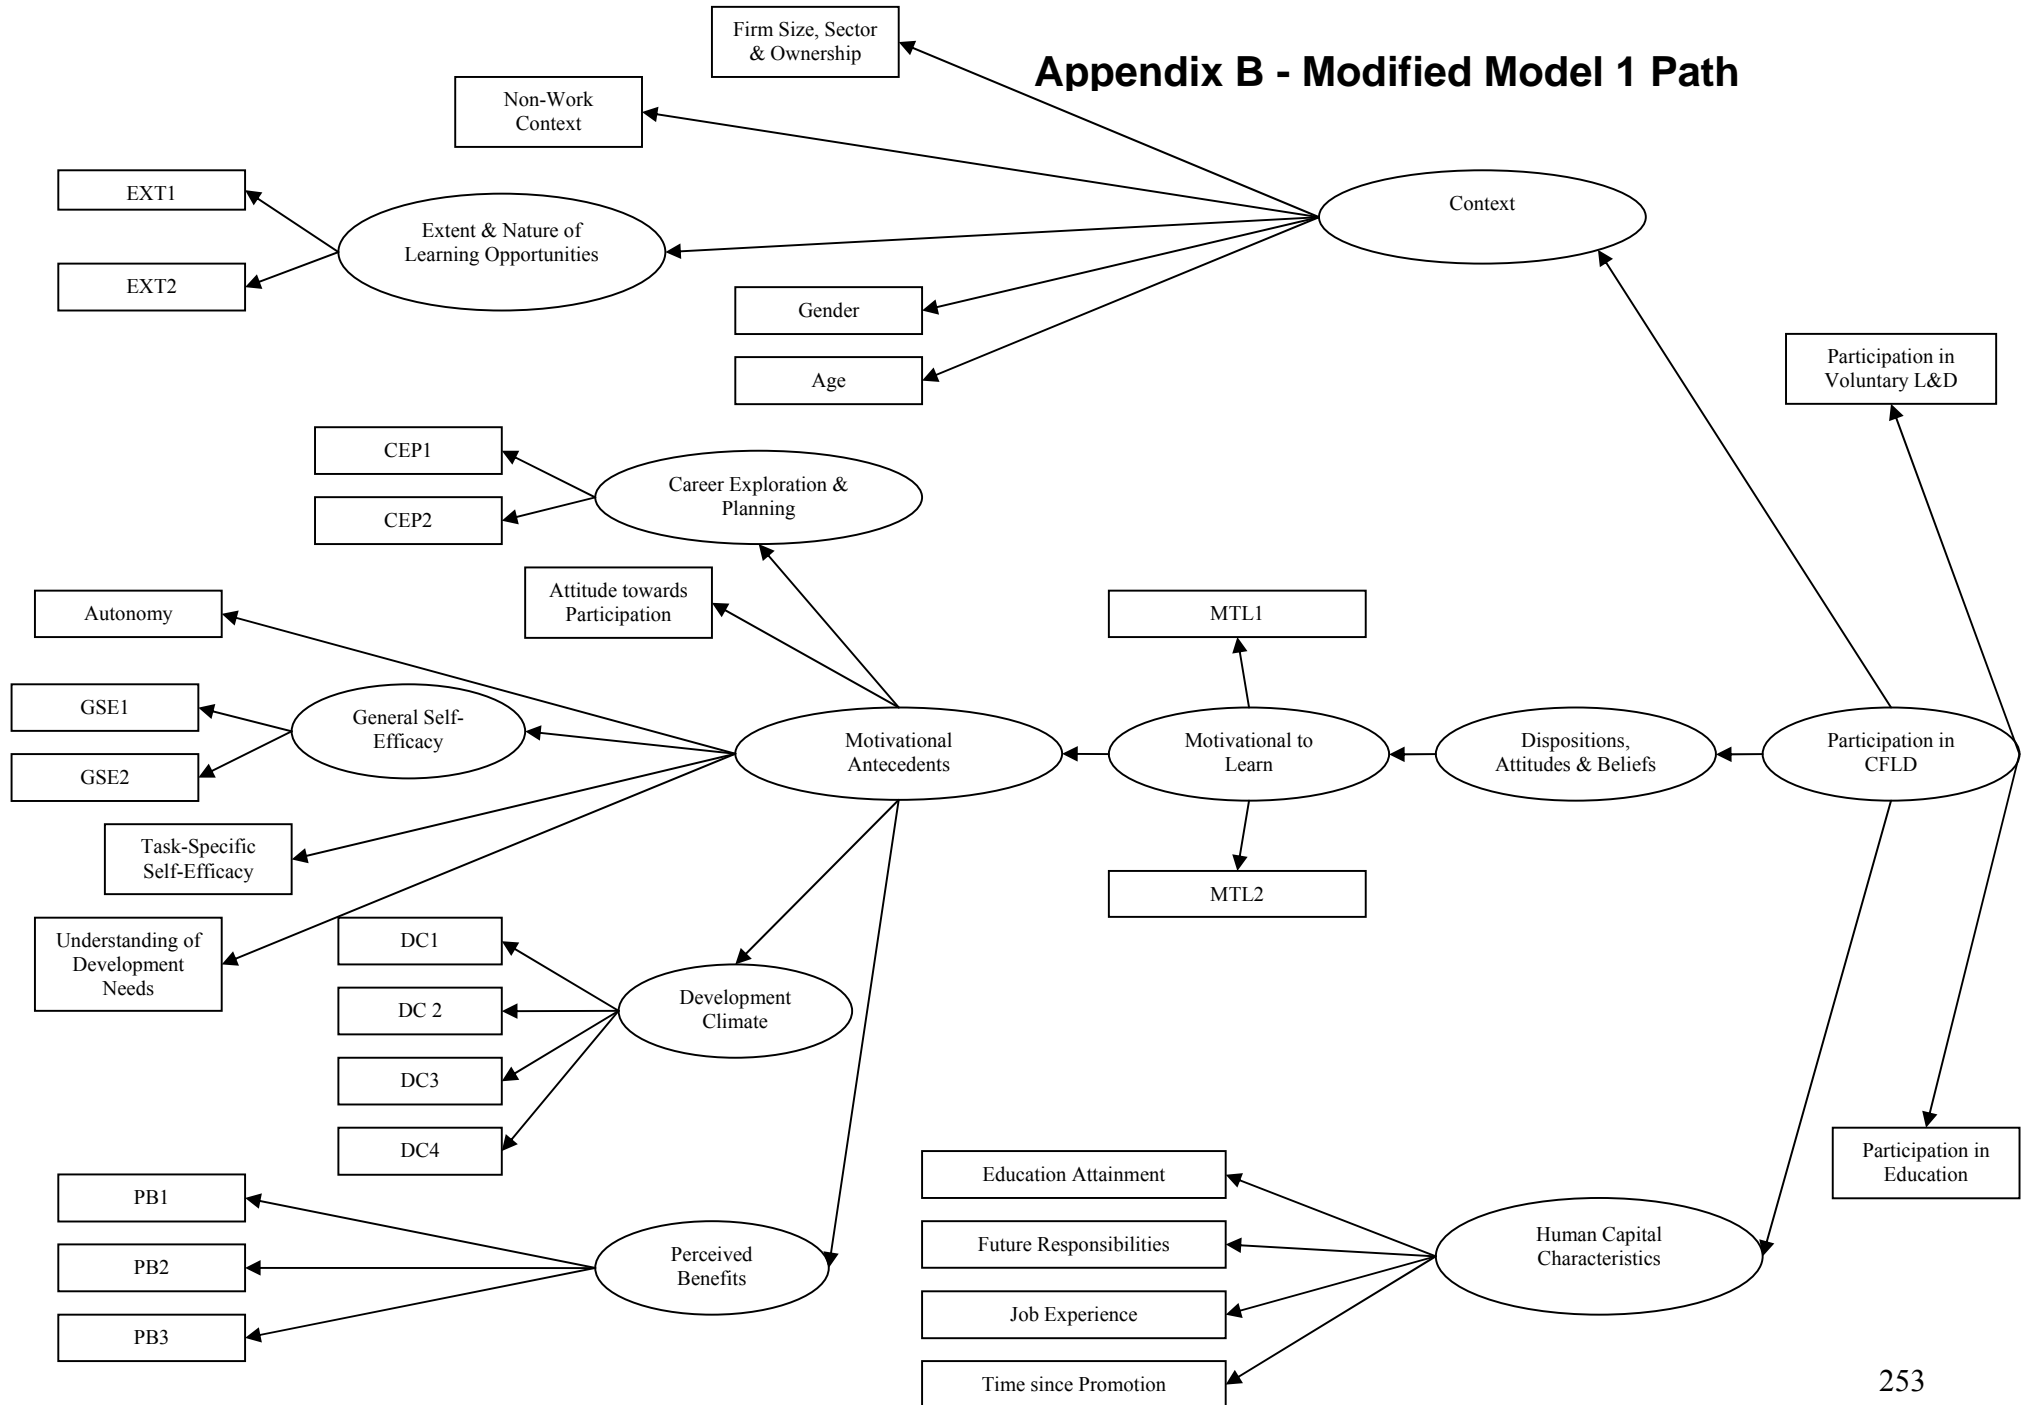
Appendix B - Modified Model 1 Path

Firm Size, Sector & Ownership

Non-Work Context

EXT1

EXT2

Extent & Nature of Learning Opportunities

Context

Gender

Age

Participation in Voluntary L&D

CEP1

CEP2

Career Exploration & Planning

Attitude towards Participation

Autonomy

MTL1

GSE1

GSE2

General Self-Efficacy

Motivational Antecedents

Motivational to Learn

Dispositions, Attitudes & Beliefs

Participation in CFLD

Task-Specific Self-Efficacy

MTL2

Understanding of Development Needs

DC1

DC 2

DC3

DC4

Development Climate

Participation in Education

PB1

PB2

PB3

Perceived Benefits

Education Attainment

Future Responsibilities

Job Experience

Time since Promotion

Human Capital Characteristics

253